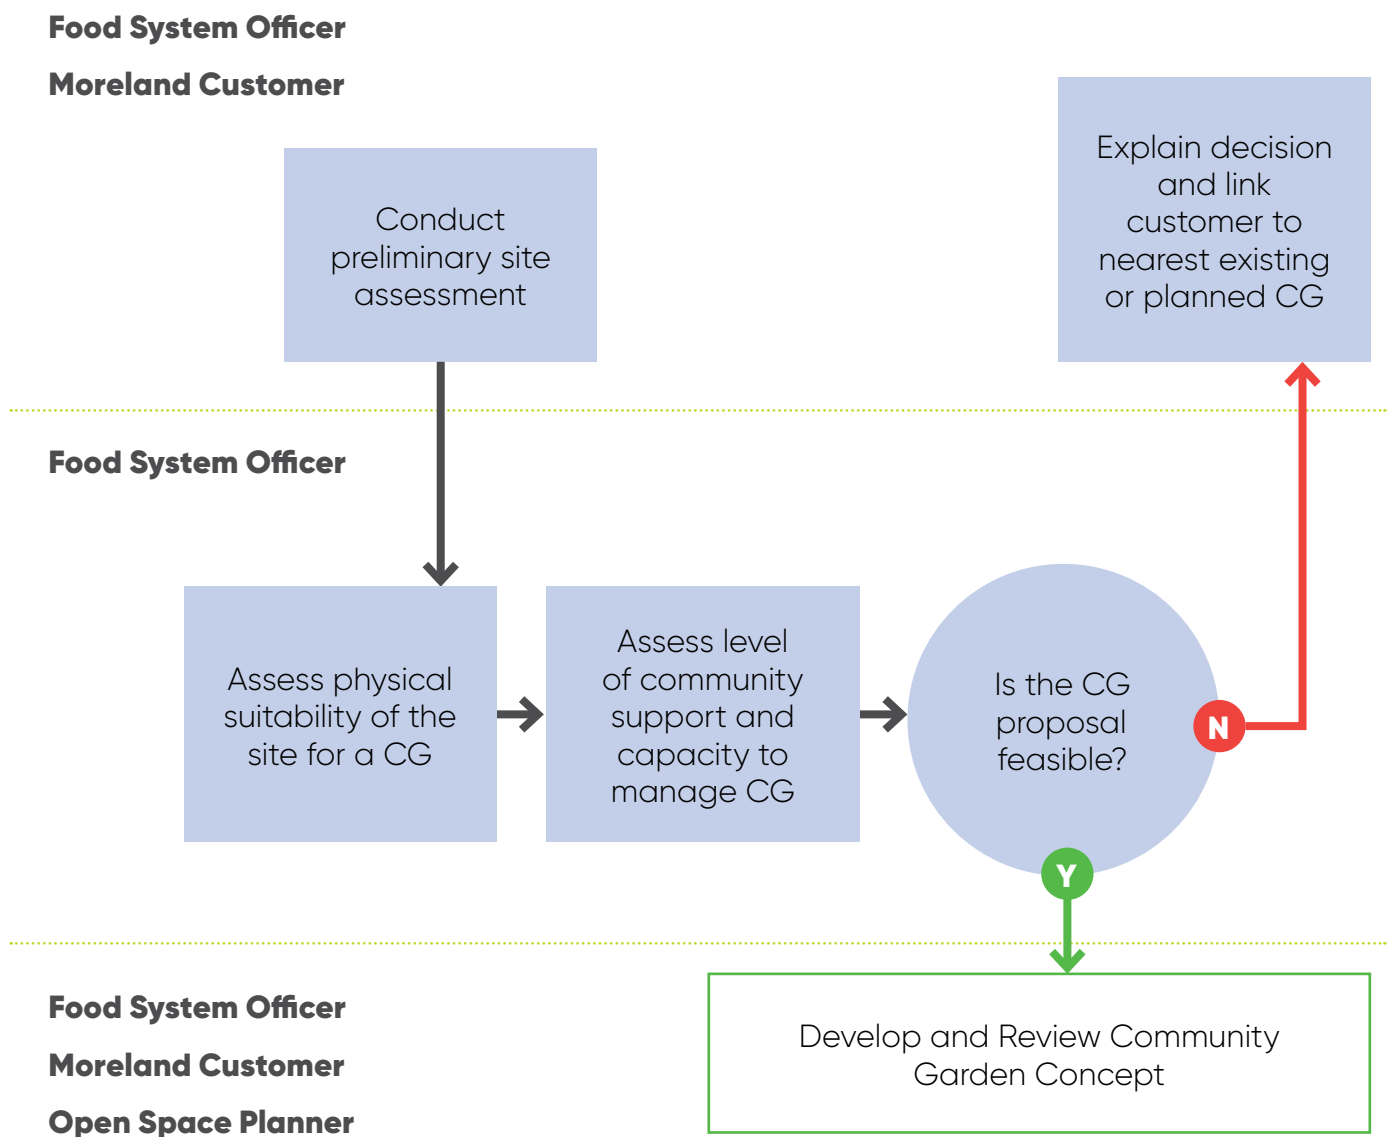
Food System Officer

Moreland Customer

Conduct preliminary site assessment

Explain decision and link customer to nearest existing or planned CG

Food System Officer

Assess physical suitability of the site for a CG

Assess level of community support and capacity to manage CG

Is the CG proposal feasible?

N

Y

Food System Officer

Moreland Customer

Open Space Planner

Develop and Review Community Garden Concept